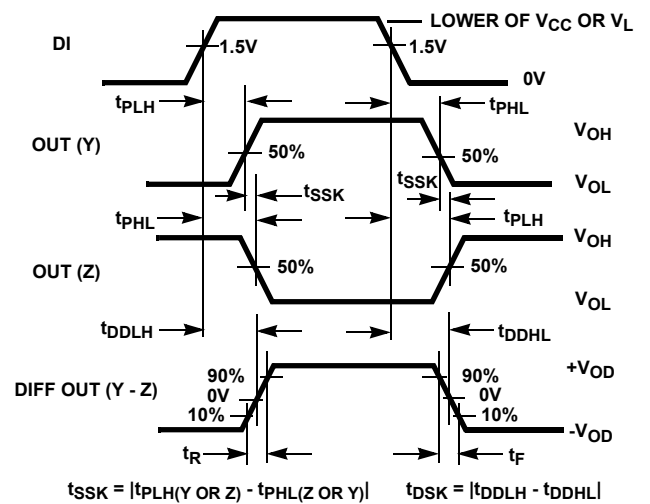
DI

1.5V

1.5V

LOWER OF $V_{CC}$ OR $V_L$

0V

$t_{PLH}$

$t_{PHL}$

OUT (Y)

50%

50%

$V_{OH}$

$t_{SSK}$

$t_{SSK}$

$V_{OL}$

$t_{PHL}$

$t_{PLH}$

$V_{OH}$

OUT (Z)

50%

50%

$V_{OL}$

$t_{DDLH}$

$t_{DDHL}$

DIFF OUT (Y - Z)

90%

0V

10%

90%

0V

10%

$+V_{OD}$

$-V_{OD}$

$t_R$

$t_F$

$t_{SSK} = |t_{PLH(Y OR Z)} - t_{PHL(Z OR Y)}|$

$t_{DSK} = |t_{DDLH} - t_{DDHL}|$